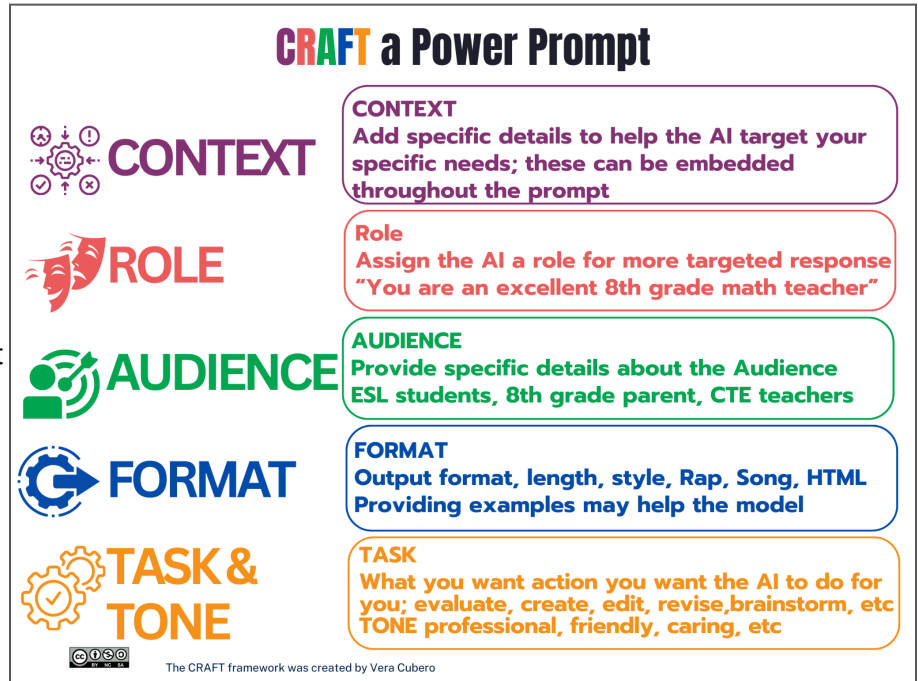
CRAFT a Power Prompt

CONTEXT

CONTEXT
Add specific details to help the AI target your specific needs; these can be embedded throughout the prompt

ROLE

Role
Assign the AI a role for more targeted response
"You are an excellent 8th grade math teacher"

AUDIENCE

AUDIENCE
Provide specific details about the Audience
ESL students, 8th grade parent, CTE teachers

FORMAT

FORMAT
Output format, length, style, Rap, Song, HTML
Providing examples may help the model

TASK & TONE

TASK
What you want action you want the AI to do for you; evaluate, create, edit, revise,brainstorm, etc
TONE professional, friendly, caring, etc

cc BY NC SA

The CRAFT framework was created by Vera Cubero